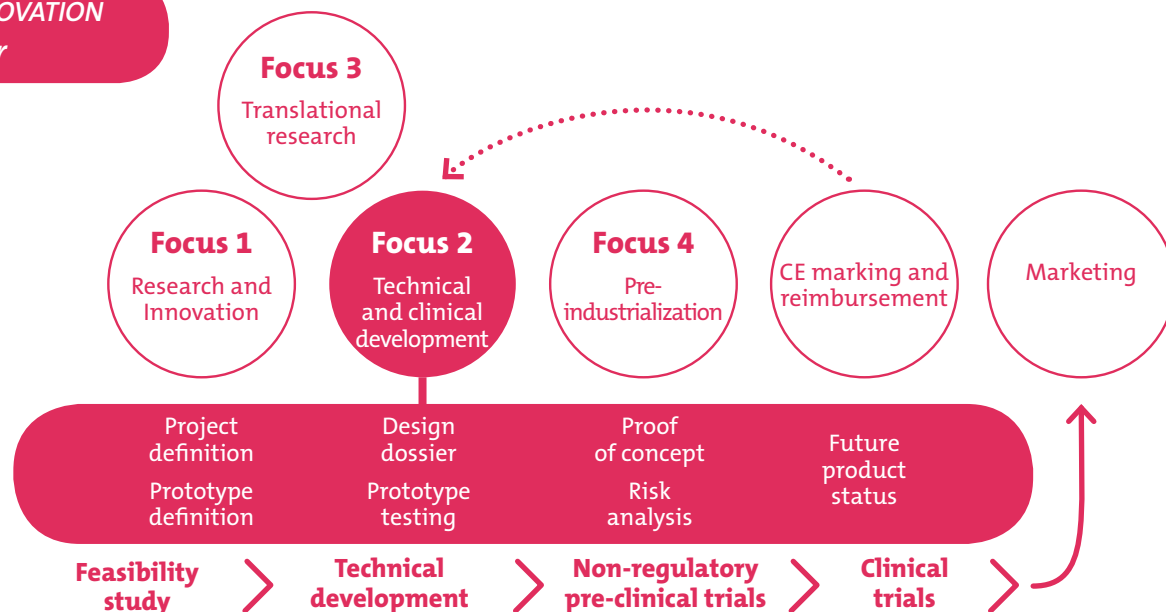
OVATION
r

Focus 3
Translational research

Focus 1
Research and Innovation

Focus 2
Technical and clinical development

Focus 4
Pre-industrialization

CE marking and reimbursement

Marketing

Project definition
Prototype definition

Design dossier
Prototype testing

Proof of concept
Risk analysis

Future product status

Feasibility study

Technical development

Non-regulatory pre-clinical trials

Clinical trials